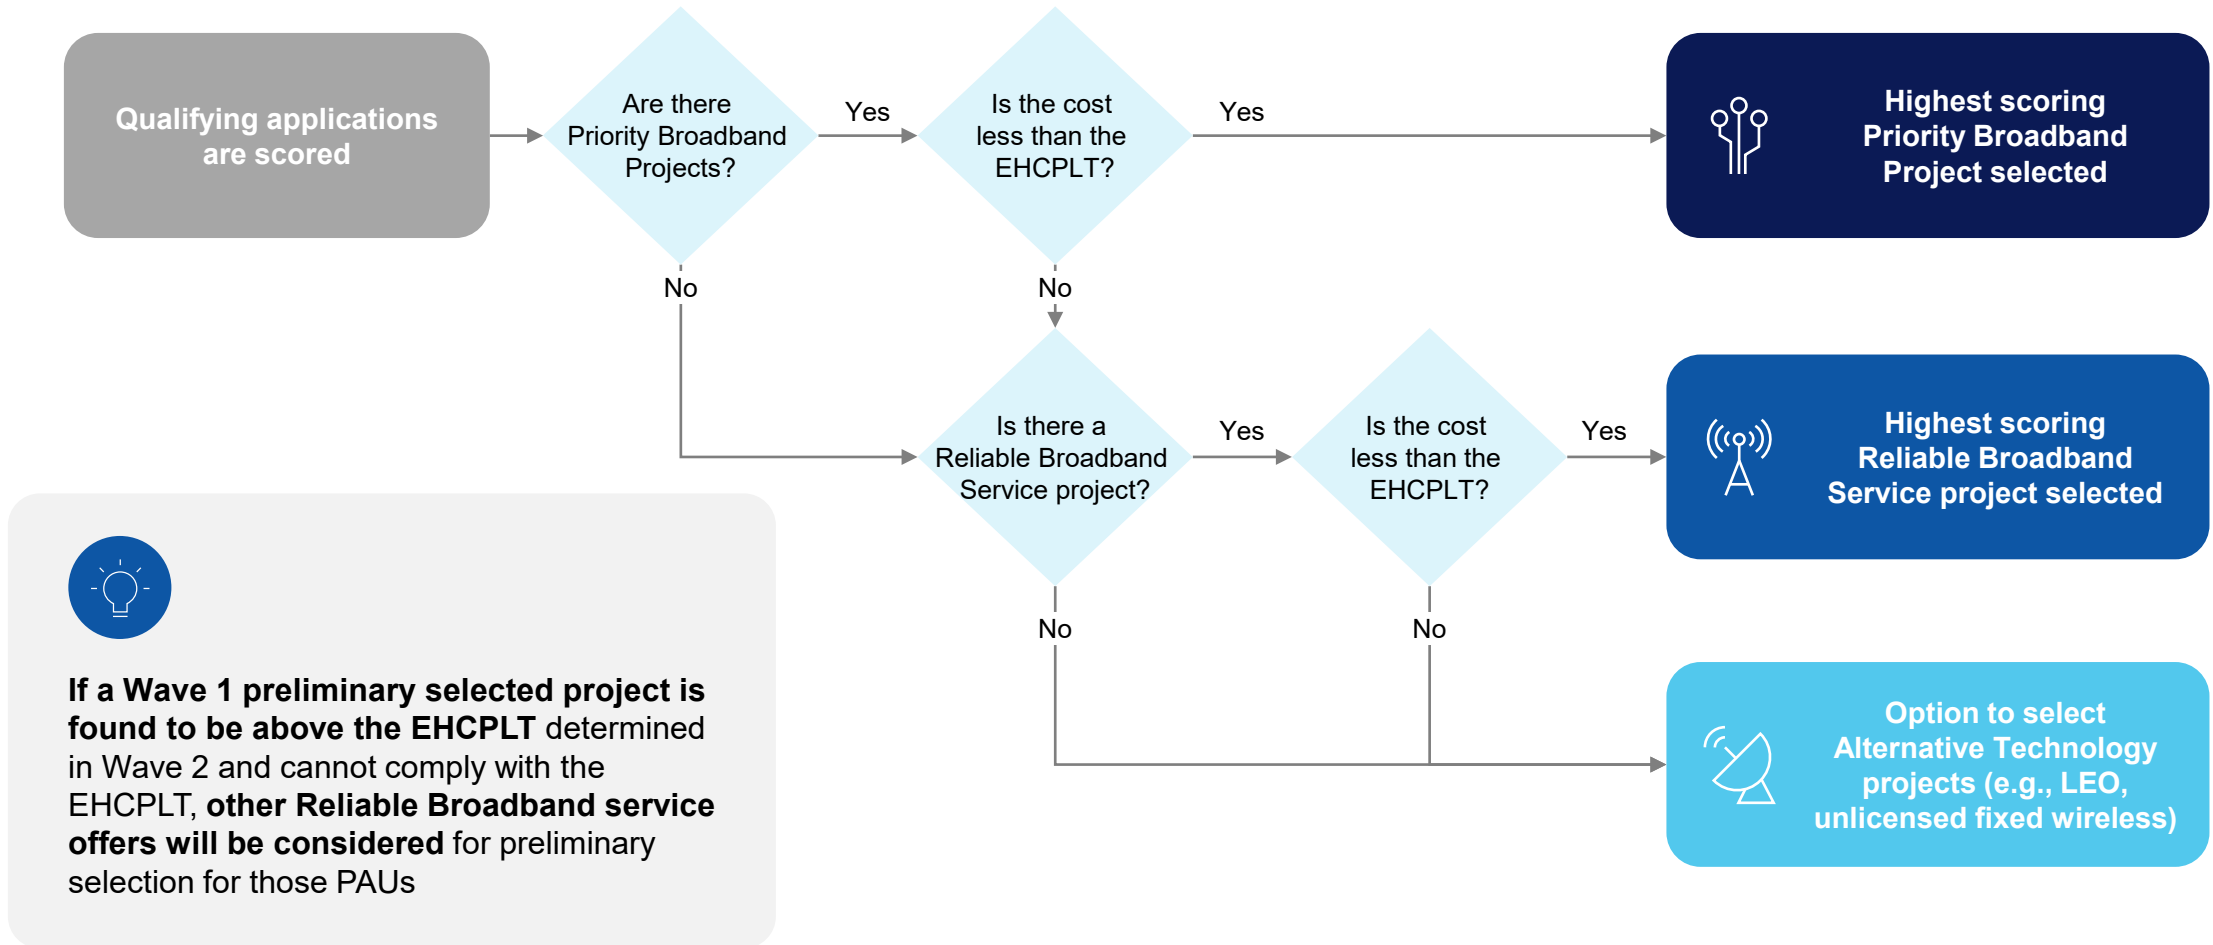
Qualifying applications are scored

Are there Priority Broadband Projects?

Yes

Is the cost less than the EHCPLT?

Yes

Highest scoring Priority Broadband Project selected

No

No

Is there a Reliable Broadband Service project?

Yes

Is the cost less than the EHCPLT?

Yes

Highest scoring Reliable Broadband Service project selected

No

No

Option to select Alternative Technology projects (e.g., LEO, unlicensed fixed wireless)

**If a Wave 1 preliminary selected project is found to be above the EHCPLT** determined in Wave 2 and cannot comply with the EHCPLT, **other Reliable Broadband service offers will be considered** for preliminary selection for those PAUs